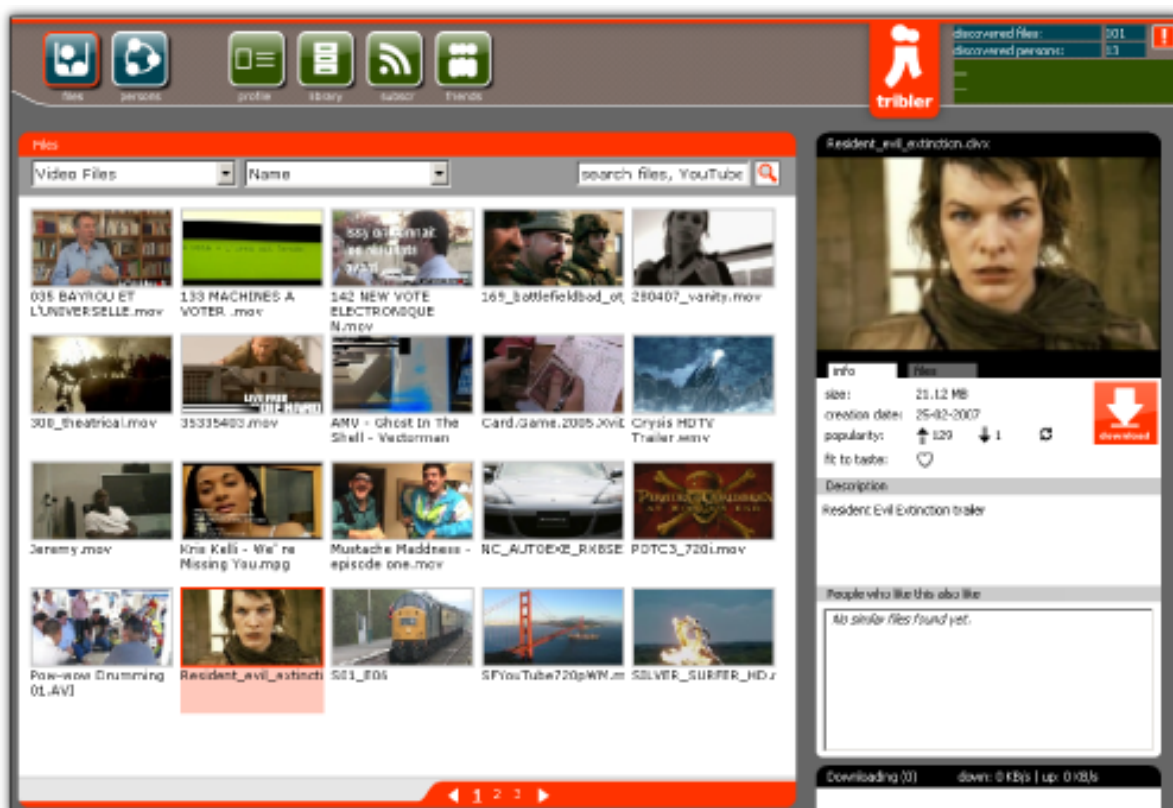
files persons profile library subscr friends

tribler

| discovered files: | 001 |
|---|---|
| discovered persons: | 13 |

Files

Video Files
Name
search files, YouTube

035 BAYROU ET L'UNIVERSELLE.mov
133 MACHINES A VOTER .mov
142 NEW VOTE ELECTRONIQUE N.mov
169_battlefieldbad_ot
280407_vanity.mov
300_theatrical.mov
35335403.mov
AMV - Ghost In The Shell - Vectormen
Card.Game.2005.XviD
Crysis HDTV Trailer.wmv
Jeremy.mov
Kris Kelli - We're Missing You.mpg
Mustache Maddness - episode one.mov
NC_AUTOEXE_RX8SE
POTC3_720i.mov
Pow-wow Drumming 01.AVI
Resident_evil_extincti
S01_E06
SFYouTube720pWM.m
SILVER_SURFER_HD.r

1 2 3

Resident_evil_extinction.divx

info files

size: 21.12 MB
creation date: 25-02-2007
popularity: 120 1
fit to taste:

download

Description
Resident Evil Extinction trailer

People who like this also like
No similar files found yet.

Downloading (0) down: 0 KB/s | up: 0 KB/s